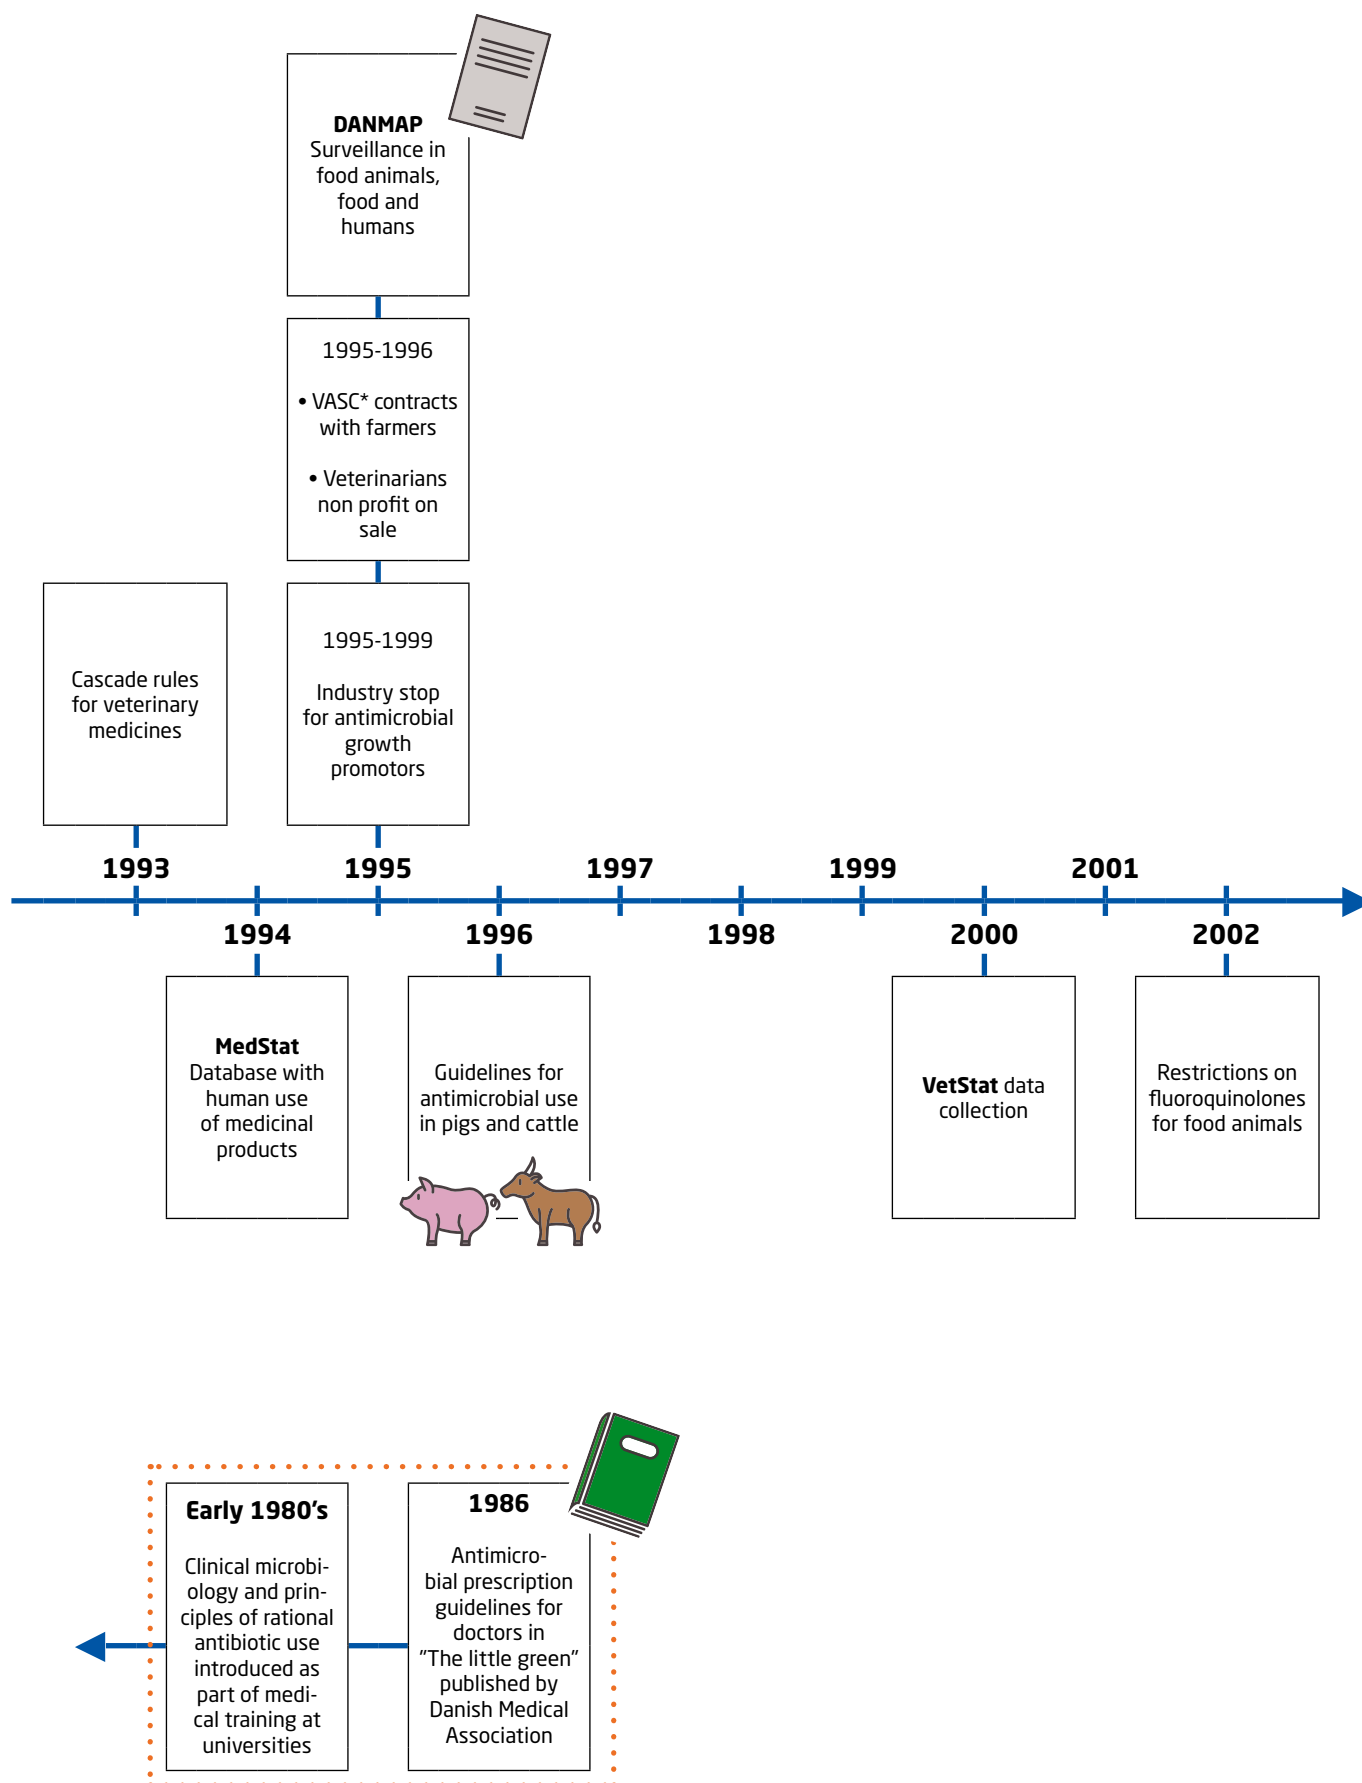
**DANMAP**
Surveillance in food animals, food and humans

1995-1996

• VASC* contracts with farmers

• Veterinarians non profit on sale

Cascade rules for veterinary medicines

1995-1999

Industry stop for antimicrobial growth promotors

1993

1995

1997

1999

2001

1994

1996

1998

2000

2002

**MedStat**
Database with human use of medicinal products

Guidelines for antimicrobial use in pigs and cattle

**VetStat** data collection

Restrictions on fluoroquinolones for food animals

**Early 1980's**

Clinical microbiology and principles of rational antibiotic use introduced as part of medical training at universities

**1986**

Antimicrobial prescription guidelines for doctors in "The little green" published by Danish Medical Association